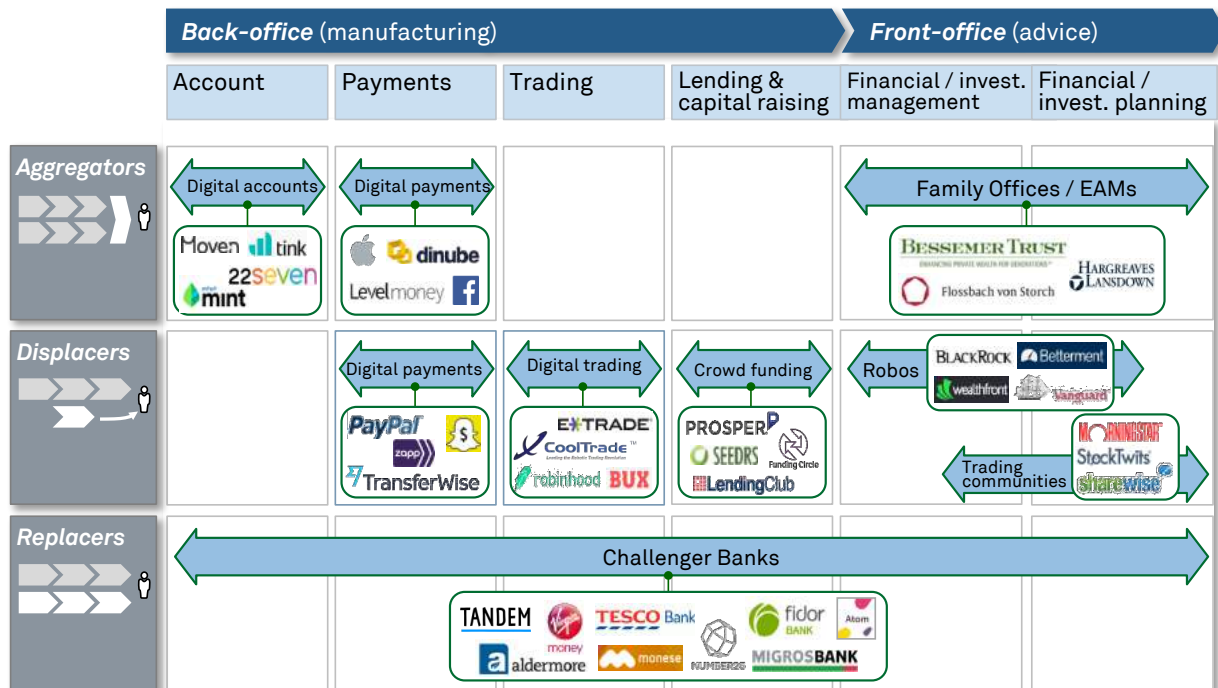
**Back-office** (manufacturing)

**Front-office** (advice)

| | Account | Payments | Trading | Lending & capital raising | Financial / invest. management | Financial / invest. planning |
|---|---|---|---|---|---|---|
| **Aggregators** | Digital accounts: Moven, tink, 22seven, mint | Digital payments: dinube, Levelmoney | | | Family Offices / EAMs: BESSEMER TRUST, Flossbach von Storch, HARGREAVES LANSDOWN | |
| **Displacers** | | Digital payments: PayPal, zapp, TransferWise | Digital trading: E*TRADE, CoolTrade, robinhood, BUX | Crowd funding: PROSPER, SEEDRS, Funding Circle, LendingClub | Robos: BLACKROCK, Betterment, wealthfront, Vanguard; Trading communities: MORNINGSTAR, StockTwits, sharewise | |
| **Replacers** | Challenger Banks: TANDEM, Virgin money, TESCO Bank, fidor BANK, Atom, aldermore, monese, NUMBER26, MIGROSBANK | | | | | |